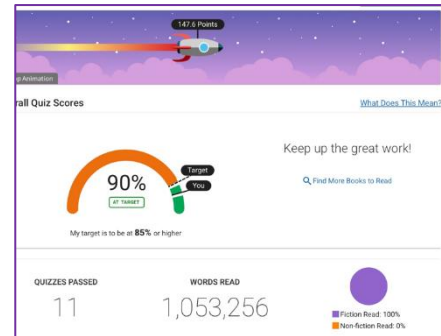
147.6 Points

p Animation

rall Quiz Scores

What Does This Mean?

90%

AT TARGET

Target

You

My target is to be at 85% or higher

Keep up the great work!

Find More Books to Read

QUIZZES PASSED

11

WORDS READ

1,053,256

Fiction Read: 100%

Non-fiction Read: 0%